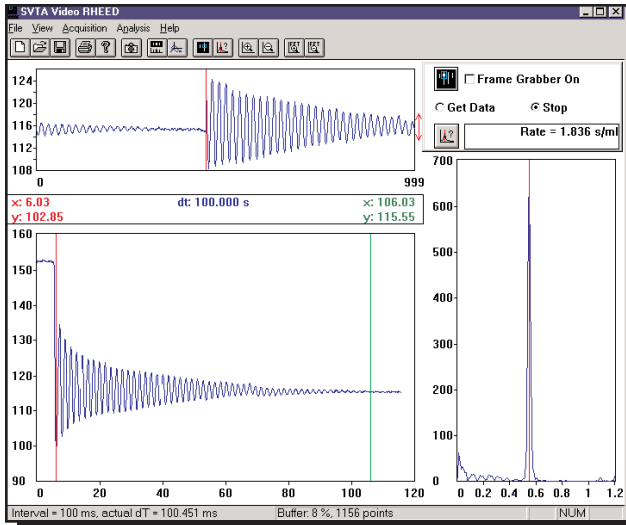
SVTA Video RHEED

File View Acquisition Analysis Help

124
120
116
112
108
0
999

Frame Grabber On
Get Data
Stop
Rate = 1.836 s/ml

x: 6.03
y: 102.85
dt: 100.000 s
x: 106.03
y: 115.55

150
140
130
120
110
100
90
0 20 40 60 80 100

700
600
500
400
300
200
100
0
0 0.2 0.4 0.6 0.8 1 1.2

Interval = 100 ms, actual dT = 100.451 ms
Buffer: 8 %, 1156 points
NUM